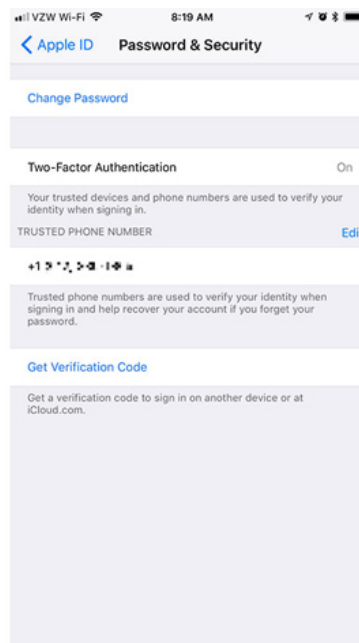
VZW Wi-Fi 8:19 AM

Apple ID Password & Security

Change Password

Two-Factor Authentication On

Your trusted devices and phone numbers are used to verify your identity when signing in.

TRUSTED PHONE NUMBER Edi

+1 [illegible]

Trusted phone numbers are used to verify your identity when signing in and help recover your account if you forget your password.

Get Verification Code

Get a verification code to sign in on another device or at iCloud.com.